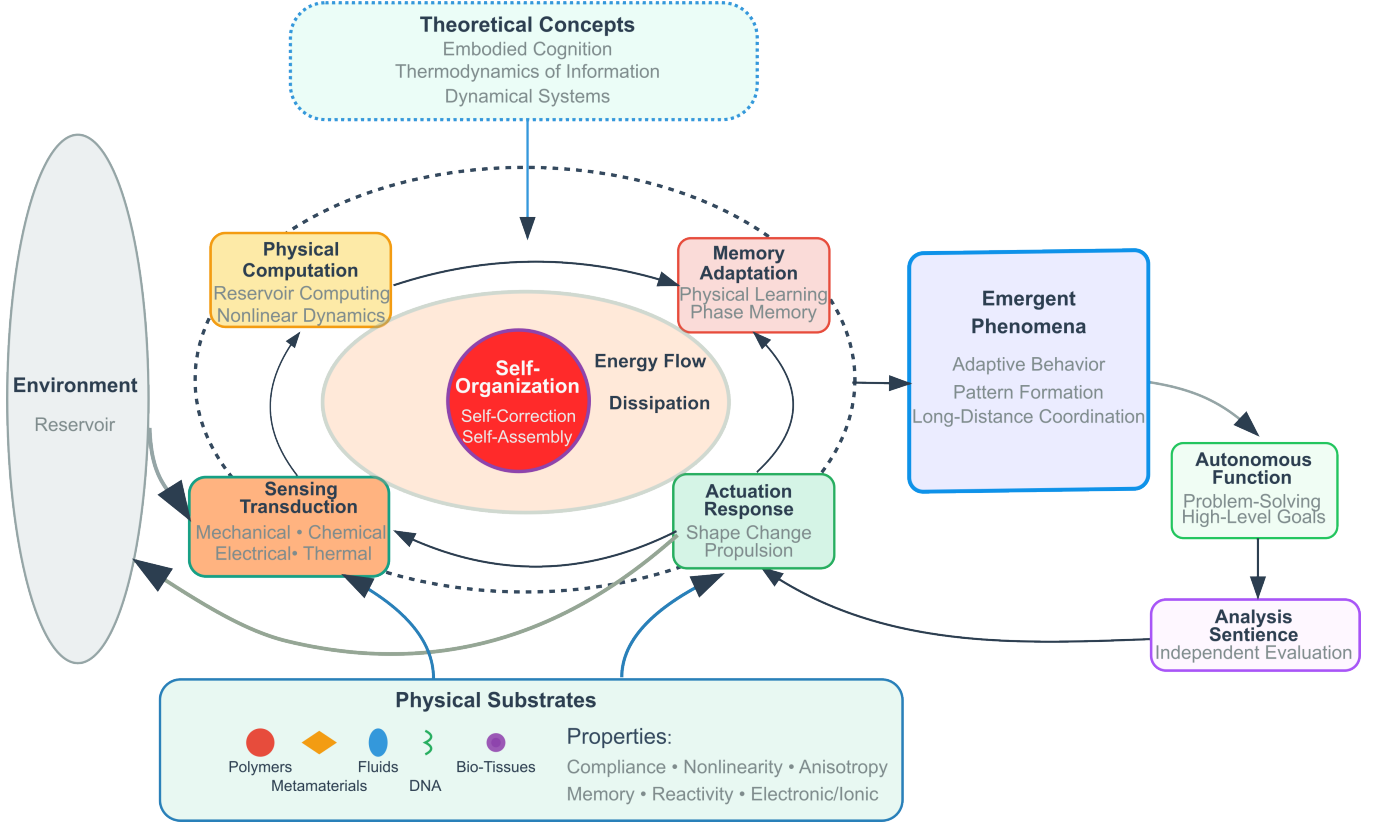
Theoretical Concepts
Embodied Cognition
Thermodynamics of Information
Dynamical Systems

Physical Computation
Reservoir Computing
Nonlinear Dynamics

Memory Adaptation
Physical Learning
Phase Memory

Emergent Phenomena
Adaptive Behavior
Pattern Formation
Long-Distance Coordination

Environment
Reservoir

Self-Organization
Self-Correction
Self-Assembly

Energy Flow
Dissipation

Sensing Transduction
Mechanical • Chemical
Electrical• Thermal

Actuation Response
Shape Change
Propulsion

Autonomous Function
Problem-Solving
High-Level Goals

Analysis Sentience
Independent Evaluation

Physical Substrates
Polymers
Metamaterials
Fluids
DNA
Bio-Tissues
Properties:
Compliance • Nonlinearity • Anisotropy
Memory • Reactivity • Electronic/Ionic